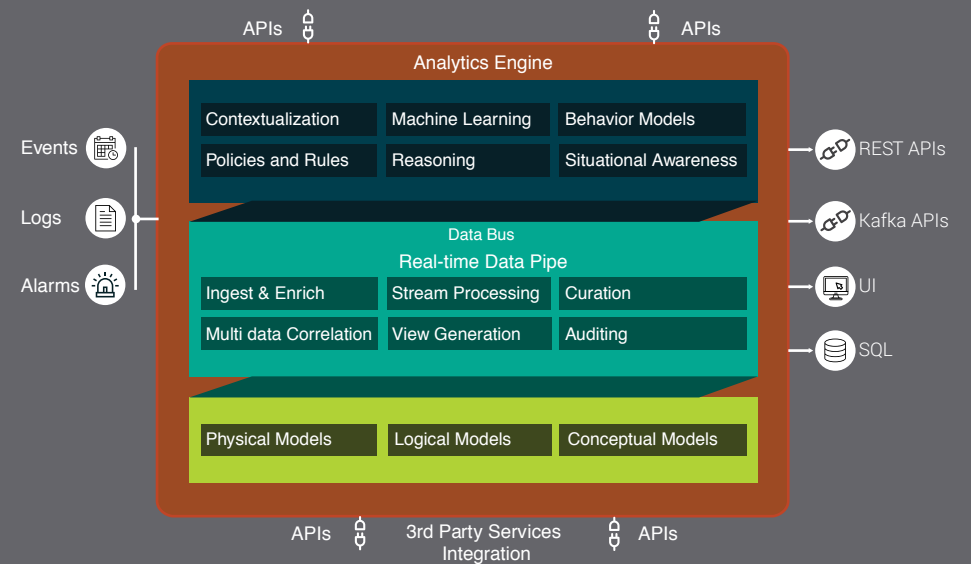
APIs

APIs

Analytics Engine

Contextualization

Machine Learning

Behavior Models

Policies and Rules

Reasoning

Situational Awareness

Events

Logs

Alarms

REST APIs

Kafka APIs

UI

SQL

Data Bus

Real-time Data Pipe

Ingest & Enrich

Stream Processing

Curation

Multi data Correlation

View Generation

Auditing

Physical Models

Logical Models

Conceptual Models

APIs

3rd Party Services Integration

APIs